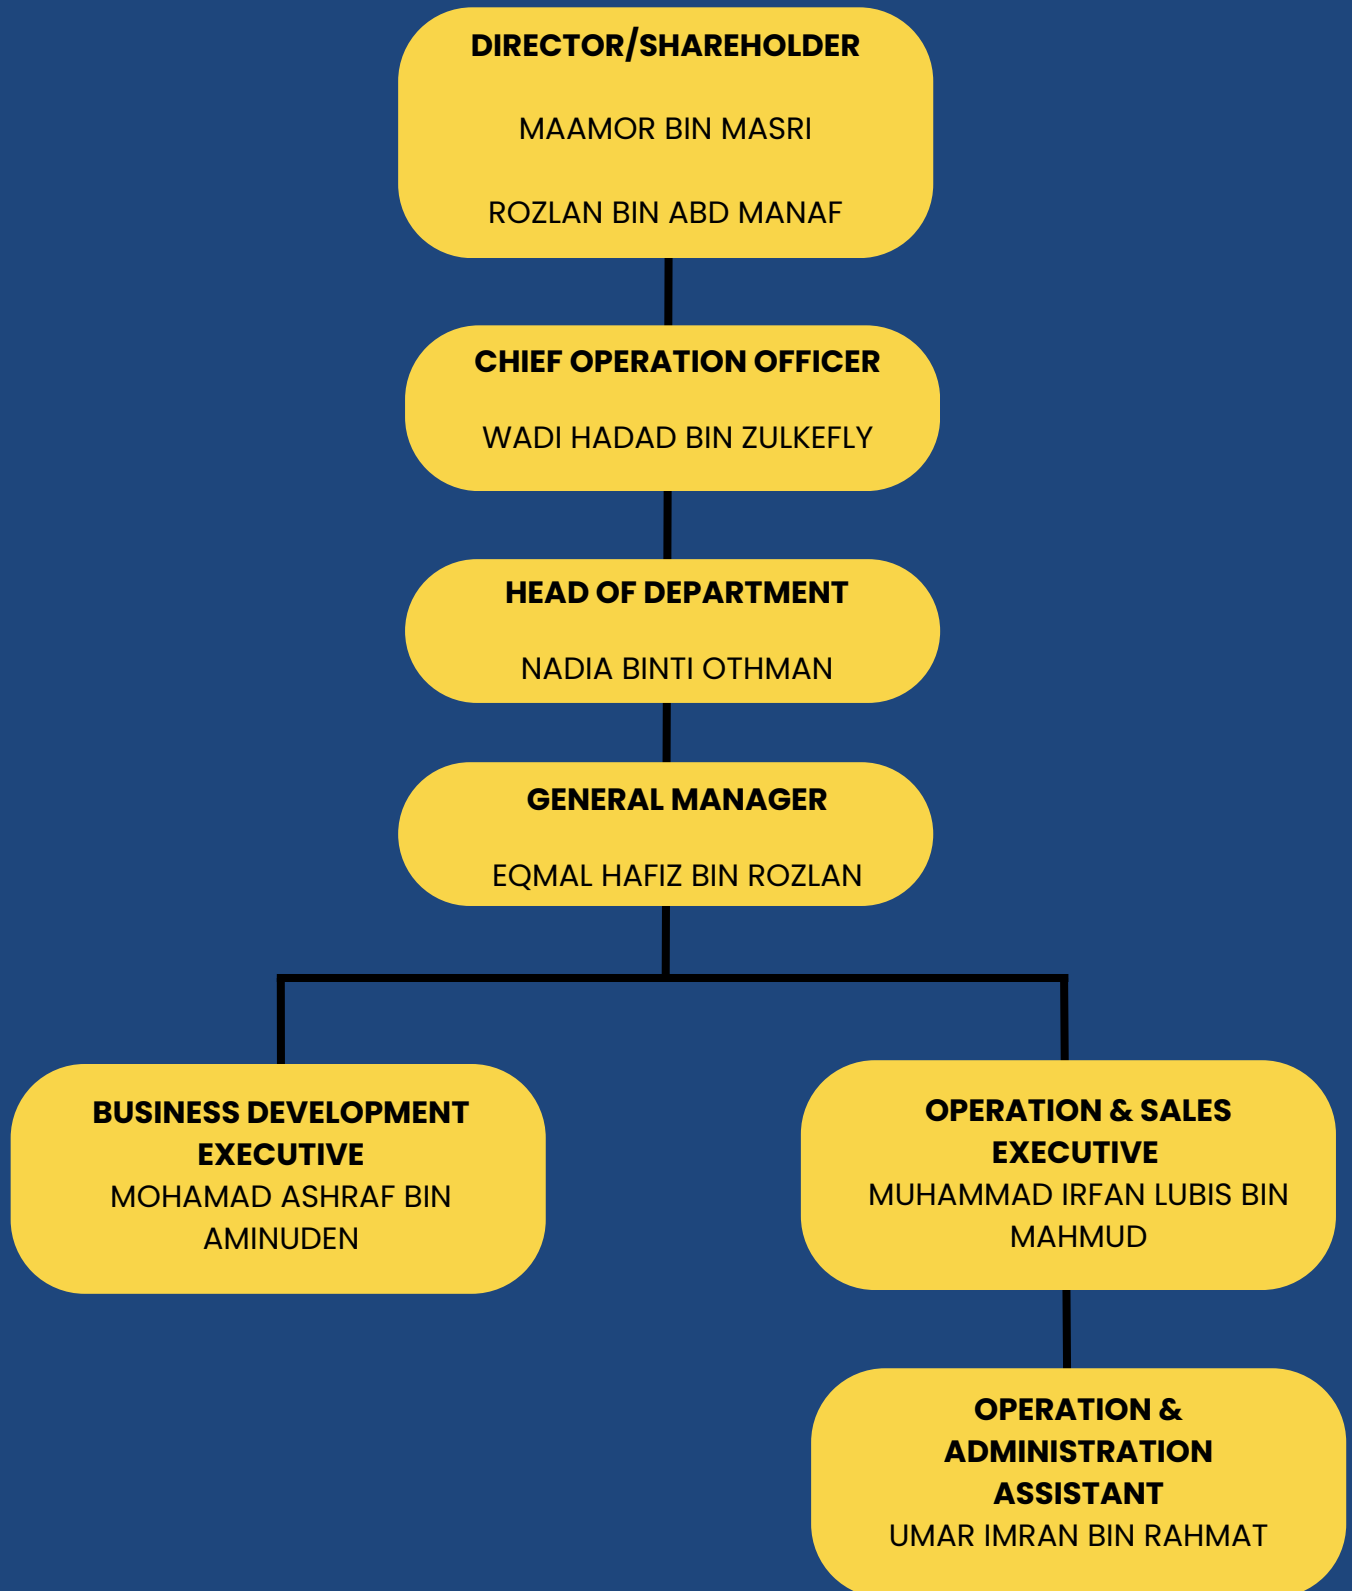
DIRECTOR/SHAREHOLDER

MAAMOR BIN MASRI

ROZLAN BIN ABD MANAF

CHIEF OPERATION OFFICER

WADI HADAD BIN ZULKEFLY

HEAD OF DEPARTMENT

NADIA BINTI OTHMAN

GENERAL MANAGER

EQMAL HAFIZ BIN ROZLAN

BUSINESS DEVELOPMENT EXECUTIVE
MOHAMAD ASHRAF BIN AMINUDEN

OPERATION & SALES EXECUTIVE
MUHAMMAD IRFAN LUBIS BIN MAHMUD

OPERATION & ADMINISTRATION ASSISTANT
UMAR IMRAN BIN RAHMAT